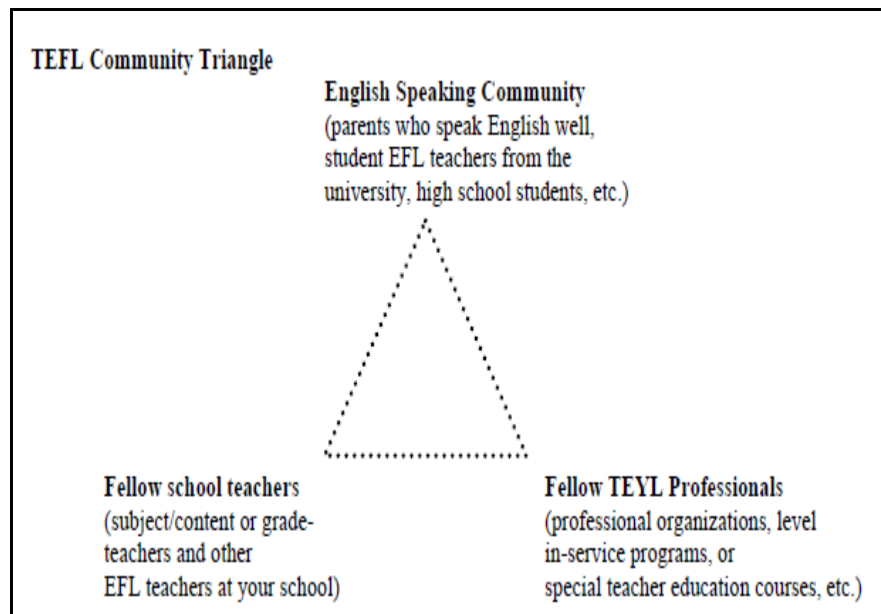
TEFL Community Triangle

English Speaking Community
(parents who speak English well, student EFL teachers from the university, high school students, etc.)

Fellow school teachers
(subject/content or grade-teachers and other EFL teachers at your school)

Fellow TEYL Professionals
(professional organizations, level in-service programs, or special teacher education courses, etc.)